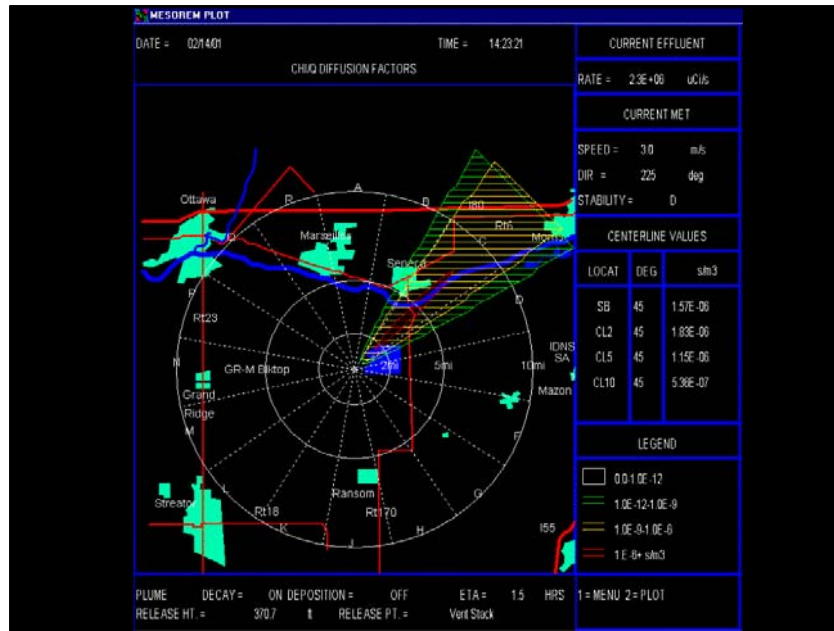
MESOREM PLOT

DATE = 02/14/01

TIME = 14:23:21

CHI/Q DIFFUSION FACTORS

CURRENT EFFLUENT

RATE = 2.3E+06 uCi/s

CURRENT MET

SPEED = 3.0 m/s

DIR = 225 deg

STABILITY = D

CENTERLINE VALUES

| LOCAT | DEG | s/m3 |
|---|---|---|
| SB | 45 | 1.57E-06 |
| CL2 | 45 | 1.83E-06 |
| CL5 | 45 | 1.15E-06 |
| CL10 | 45 | 5.36E-07 |

LEGEND

0.0-1.0E-12

1.0E-12-1.0E-9

1.0E-9-1.0E-6

1.E-6+ s/m3

Ottawa

Marseilles

Seneca

Morris

I80

Rt6

A

B

D

R

P

N

M

L

K

J

H

G

F

E

Rt23

GR-M Blktop

Grand Ridge

2mi

5mi

10mi

IDNS SA

Mazon

Ransom

Rt18

Rt170

Streator

I55

PLUME DECAY = ON DEPOSITION = OFF ETA = 1.5 HRS

RELEASE HT. = 370.7 ft RELEASE PT. = Vent Stack

1 = MENU 2 = PLOT